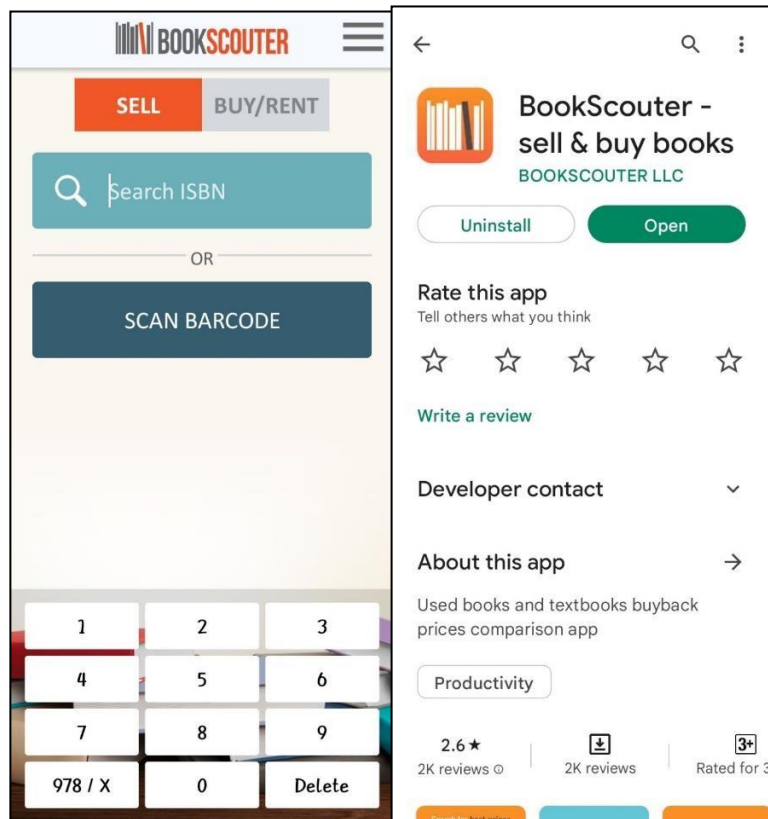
BOOKSCOUTER

SELL BUY/RENT

Search ISBN

OR

SCAN BARCODE

| 1 | 2 | 3 |
|---|---|---|
| 4 | 5 | 6 |
| 7 | 8 | 9 |
| 978 / X | 0 | Delete |

BookScouter - sell & buy books
BOOKSCOUTER LLC

Uninstall Open

Rate this app
Tell others what you think

Write a review

Developer contact

About this app

Used books and textbooks buyback prices comparison app

Productivity

2.6★
2K reviews

2K reviews

3+
Rated for 3